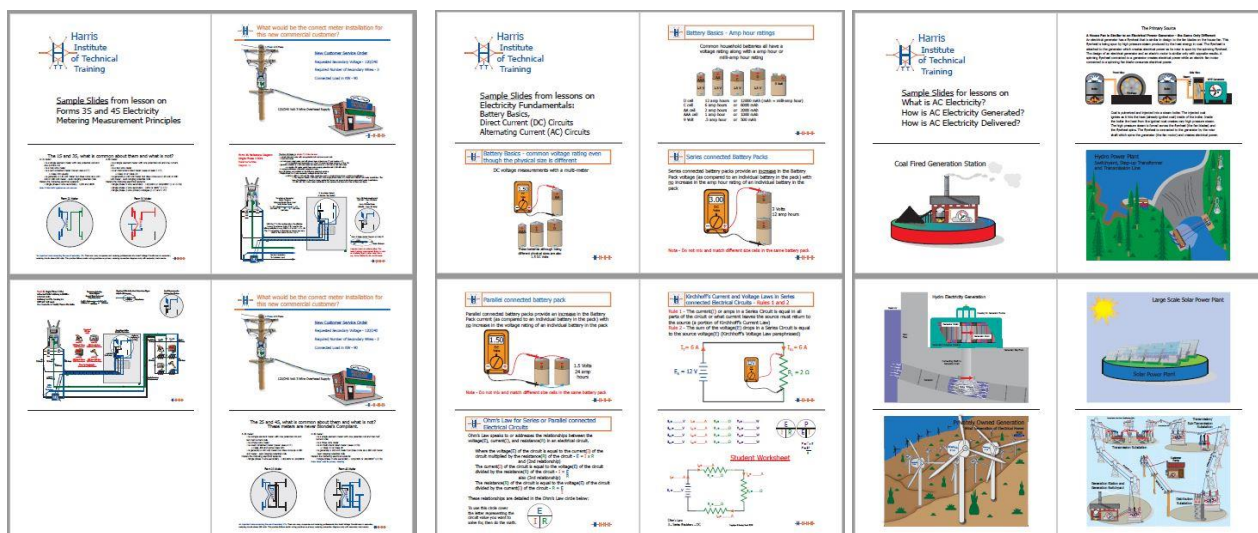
Harris Institute of Technical Training

Sample Slides from lesson on Forms 3S and 4S Electricity Metering Measurement Principles

What would be the correct meter installation for this new commercial customer?

New Customer Service Order

Required Secondary Voltage – 120/240

Required Number of Secondary Wires – 3

Connected Load in KW – 45

120/240 Volt 3 Wire Overhead Supply

The 3S and 5S, what is common about them and what is not?

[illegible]

What would be the correct meter installation for this new commercial customer?

New Customer Service Order

Required Secondary Voltage – 120/240

Required Number of Secondary Wires – 3

Connected Load in KW – 45

120/240 Volt 3 Wire Overhead Supply

The 3S and 4S, what is common about them and what is not? These meters are never Blondel's Compliant.

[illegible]

Harris Institute of Technical Training

Sample Slides from lessons on Electricity Fundamentals: Battery Basics, Direct Current (DC) Circuits Alternating Current (AC) Circuits

Battery Basics – Amp hour ratings

Common household batteries all have a voltage rating along with a amp hour or milli-amp hour rating

D cell 10 amp hours or 10000 mAh (mAh = milli-amp hour)
C cell 6 amp hours or 6000 mAh
AA cell 2 amp hours or 2000 mAh
AAA cell 1 amp hours or 1000 mAh
9 Volt 0.5 amp hours or 500 mAh

Battery Basics – common voltage rating even though the physical size is different

DC voltage measurements with a multi-meter

Series connected Battery Packs

Series connected battery packs provide an increase in the Battery Pack voltage (as compared to an individual battery in the pack) with no increase in the amp hour rating of an individual battery in the pack

3.00

3 Volts 12 amp hours

Note – Do not mix and match different size cells in the same battery pack

Parallel connected battery pack

Parallel connected battery packs provide an increase in the Battery Pack current (as compared to an individual battery in the pack) with no increase in the voltage rating of an individual battery in the pack

1.50

1.5 Volts 24 amp hours

Note – Do not mix and match different size cells in the same battery pack

Kirchhoff's Current and Voltage Laws in Series connected Electrical Circuits – Rules 1 and 2

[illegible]

$I_T = 6\ A$ $I_R = 6\ A$ $E_S = 12\ V$ $R_L = 2\ \Omega$

Ohm's Law for Series or Parallel connected Electrical Circuits

Ohm's Law speaks to or addresses the relationships between the voltage(E), current(I), and resistance(R) in an electrical circuit.

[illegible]

These relationships are detailed in the Ohm's Law circle below:

E I R

Student Worksheet

Harris Institute of Technical Training

Sample Slides for lessons on What is AC Electricity? How is AC Electricity Generated? How is AC Electricity Delivered?

The Primary Source

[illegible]

Coal Fired Generation Station

Hydro Power Plant

Hydro Electricity Generation

Large Scale Solar Power Plant

Solar Power Plant

Privately Owned Generation

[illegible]